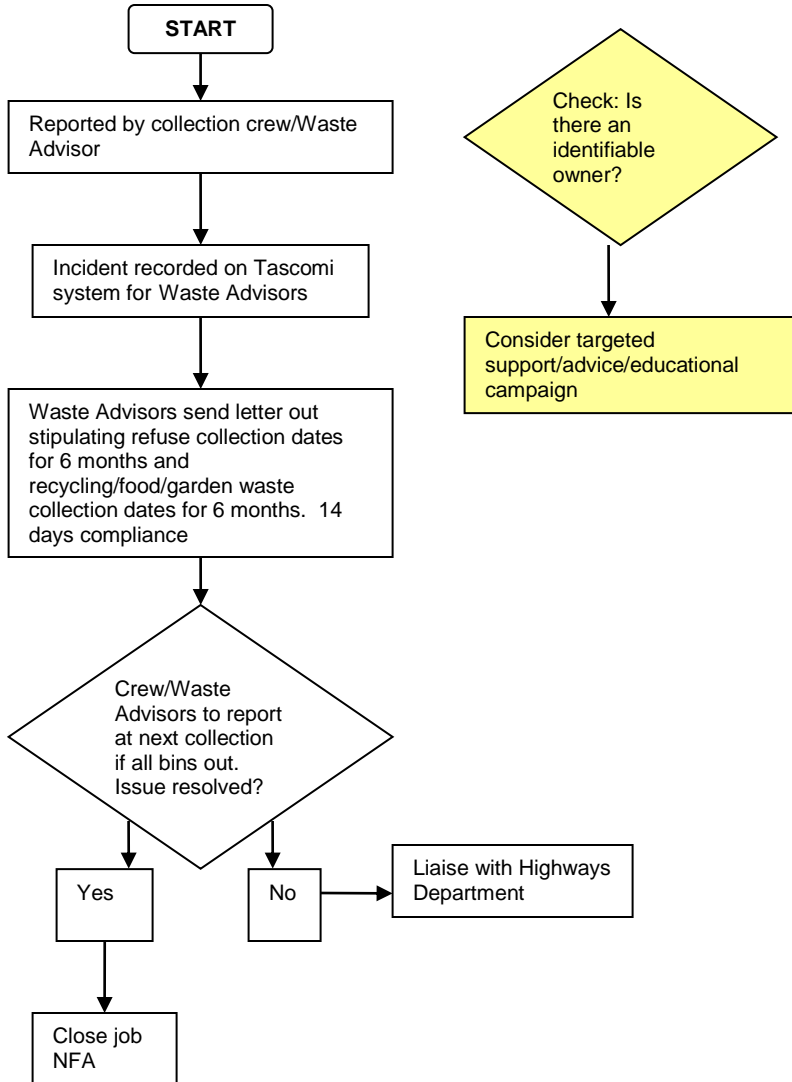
START

Reported by collection crew/Waste Advisor

Incident recorded on Tascomi system for Waste Advisors

Waste Advisors send letter out stipulating refuse collection dates for 6 months and recycling/food/garden waste collection dates for 6 months. 14 days compliance

Crew/Waste Advisors to report at next collection if all bins out. Issue resolved?

Yes

Close job NFA

No

Liaise with Highways Department

Check: Is there an identifiable owner?

Consider targeted support/advice/educational campaign